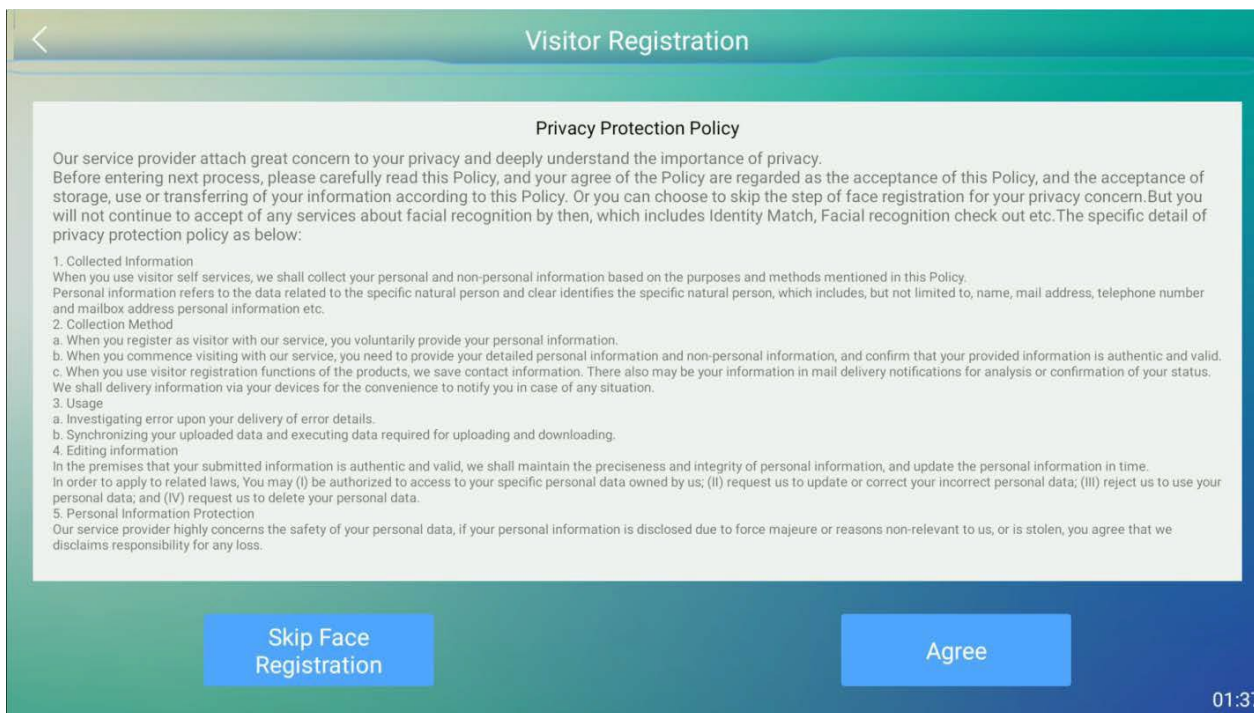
Visitor Registration

Privacy Protection Policy

Our service provider attach great concern to your privacy and deeply understand the importance of privacy.
Before entering next process, please carefully read this Policy, and your agree of the Policy are regarded as the acceptance of this Policy, and the acceptance of storage, use or transferring of your information according to this Policy. Or you can choose to skip the step of face registration for your privacy concern.But you will not continue to accept of any services about facial recognition by then, which includes Identity Match, Facial recognition check out etc.The specific detail of privacy protection policy as below:

1. Collected Information
When you use visitor self services, we shall collect your personal and non-personal information based on the purposes and methods mentioned in this Policy.
Personal information refers to the data related to the specific natural person and clear identifies the specific natural person, which includes, but not limited to, name, mail address, telephone number and mailbox address personal information etc.
2. Collection Method
a. When you register as visitor with our service, you voluntarily provide your personal information.
b. When you commence visiting with our service, you need to provide your detailed personal information and non-personal information, and confirm that your provided information is authentic and valid.
c. When you use visitor registration functions of the products, we save contact information. There also may be your information in mail delivery notifications for analysis or confirmation of your status.
We shall delivery information via your devices for the convenience to notify you in case of any situation.
3. Usage
a. Investigating error upon your delivery of error details.
b. Synchronizing your uploaded data and executing data required for uploading and downloading.
4. Editing information
In the premises that your submitted information is authentic and valid, we shall maintain the preciseness and integrity of personal information, and update the personal information in time.
In order to apply to related laws, You may (I) be authorized to access to your specific personal data owned by us; (II) request us to update or correct your incorrect personal data; (III) reject us to use your personal data; and (IV) request us to delete your personal data.
5. Personal Information Protection
Our service provider highly concerns the safety of your personal data, if your personal information is disclosed due to force majeure or reasons non-relevant to us, or is stolen, you agree that we disclaims responsibility for any loss.

Skip Face Registration

Agree

01:3